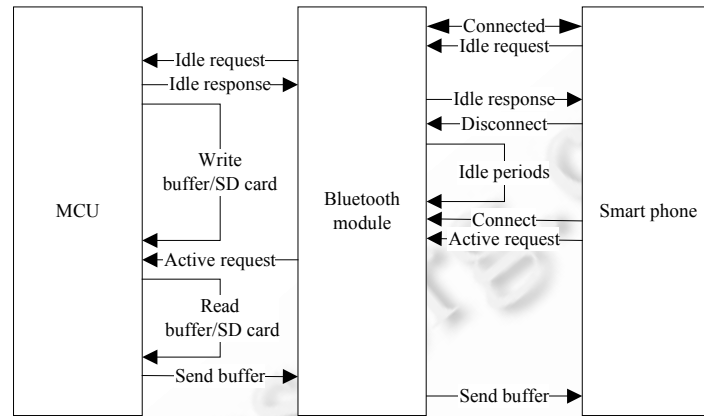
MCU

Idle request
Idle response
Write buffer/SD card
Active request
Read buffer/SD card
Send buffer

Bluetooth module

Connected
Idle request
Idle response
Disconnect
Idle periods
Connect
Active request
Send buffer

Smart phone